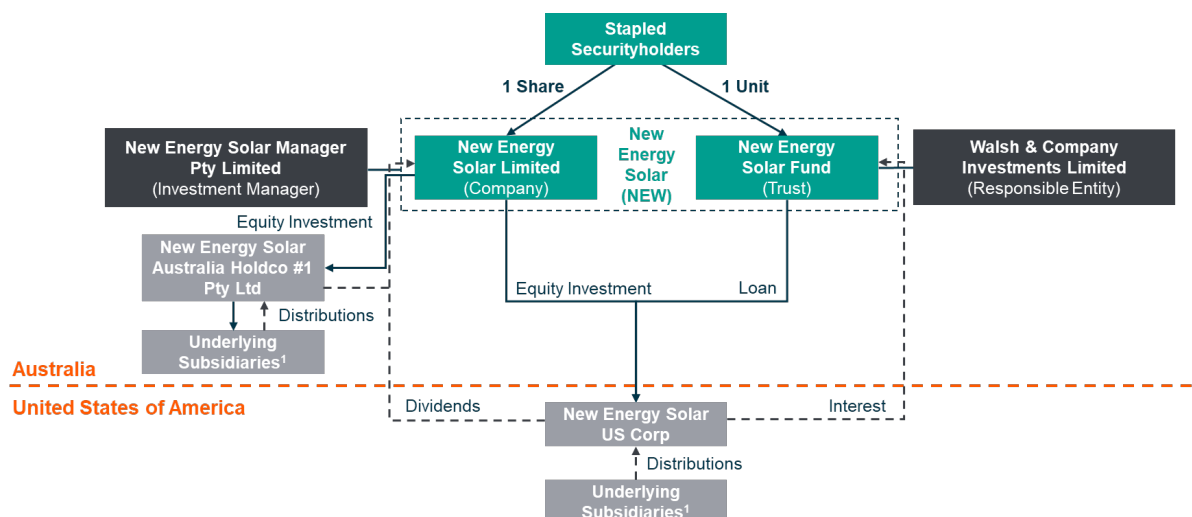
Stapled Securityholders

1 Share

1 Unit

New Energy Solar Manager Pty Limited
(Investment Manager)

New Energy Solar Limited
(Company)

New Energy Solar (NEW)

New Energy Solar Fund
(Trust)

Walsh & Company Investments Limited
(Responsible Entity)

Equity Investment

New Energy Solar Australia Holdco #1 Pty Ltd

Distributions

Underlying Subsidiaries$^1$

Equity Investment

Loan

Australia

United States of America

Dividends

New Energy Solar US Corp

Interest

Distributions

Underlying Subsidiaries$^1$